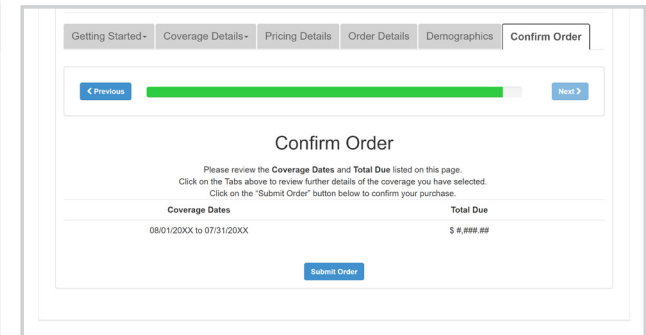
Getting Started▾ Coverage Details▾ Pricing Details Order Details Demographics Confirm Order

❮ Previous

Next ❯

Confirm Order

Please review the **Coverage Dates** and **Total Due** listed on this page.
Click on the Tabs above to review further details of the coverage you have selected.
Click on the "Submit Order" button below to confirm your purchase.

| Coverage Dates | Total Due |
|---|---|
| 08/01/20XX to 07/31/20XX | $ #,###.## |

Submit Order